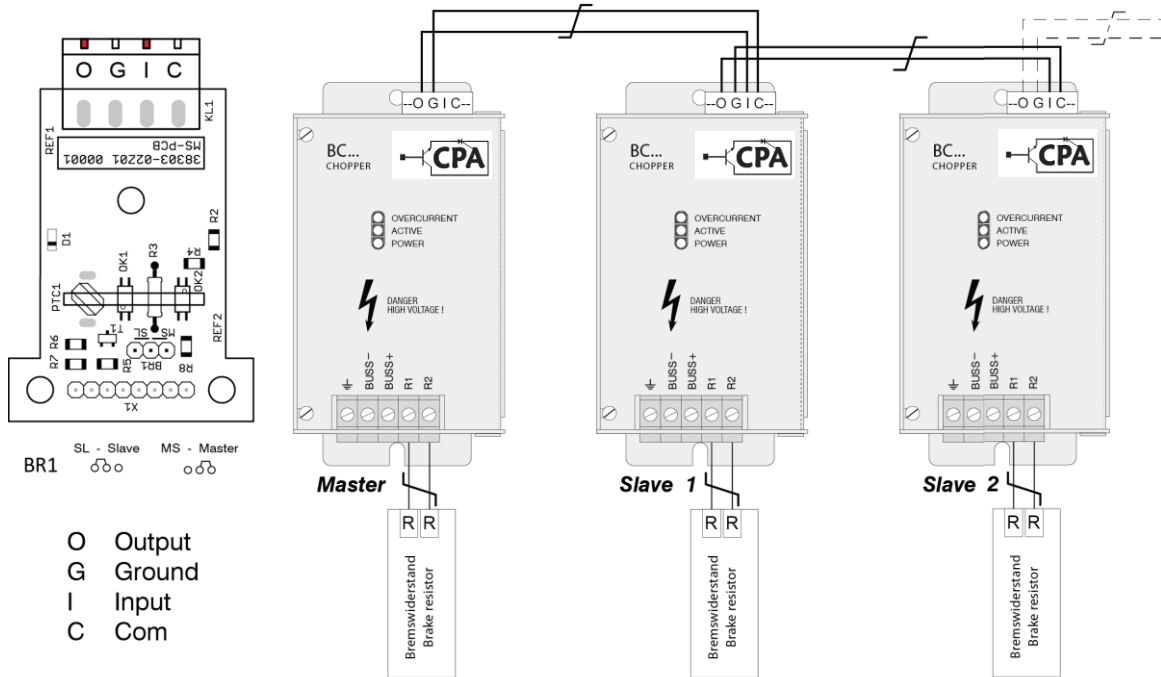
O G I C

KL1

REF1

MS-PCB

38303-02201 00001

R2

D1

OK1 R3 R4

OK2

PTC1

T1

SL MS

R7 R6

R5 BR1 R8

REF2

X1

BR1 SL - Slave MS - Master

O Output
G Ground
I Input
C Com

--O G I C--

BC...
CHOPPER

CPA

OVERCURRENT
ACTIVE
POWER

DANGER
HIGH VOLTAGE !

BUSS- BUSS+ R1 R2

Master

R R

Bremswiderstand
Brake resistor

--O G I C--

BC...
CHOPPER

CPA

OVERCURRENT
ACTIVE
POWER

DANGER
HIGH VOLTAGE !

BUSS- BUSS+ R1 R2

Slave 1

R R

Bremswiderstand
Brake resistor

--O G I C--

BC...
CHOPPER

CPA

OVERCURRENT
ACTIVE
POWER

DANGER
HIGH VOLTAGE !

BUSS- BUSS+ R1 R2

Slave 2

R R

Bremswiderstand
Brake resistor